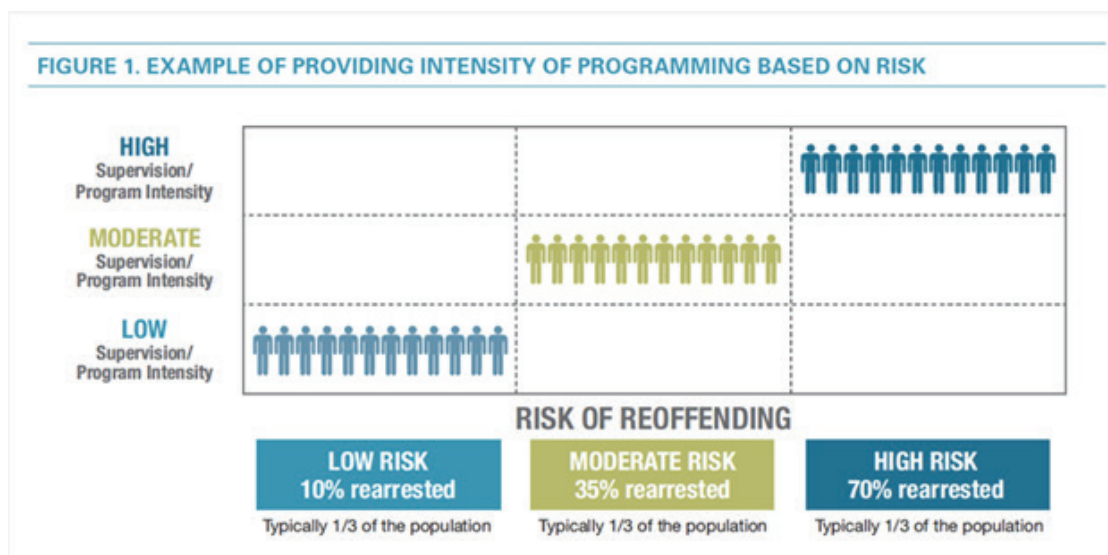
FIGURE 1. EXAMPLE OF PROVIDING INTENSITY OF PROGRAMMING BASED ON RISK

HIGH
Supervision/
Program Intensity

MODERATE
Supervision/
Program Intensity

LOW
Supervision/
Program Intensity

RISK OF REOFFENDING

LOW RISK
10% rearrested
Typically 1/3 of the population

MODERATE RISK
35% rearrested
Typically 1/3 of the population

HIGH RISK
70% rearrested
Typically 1/3 of the population